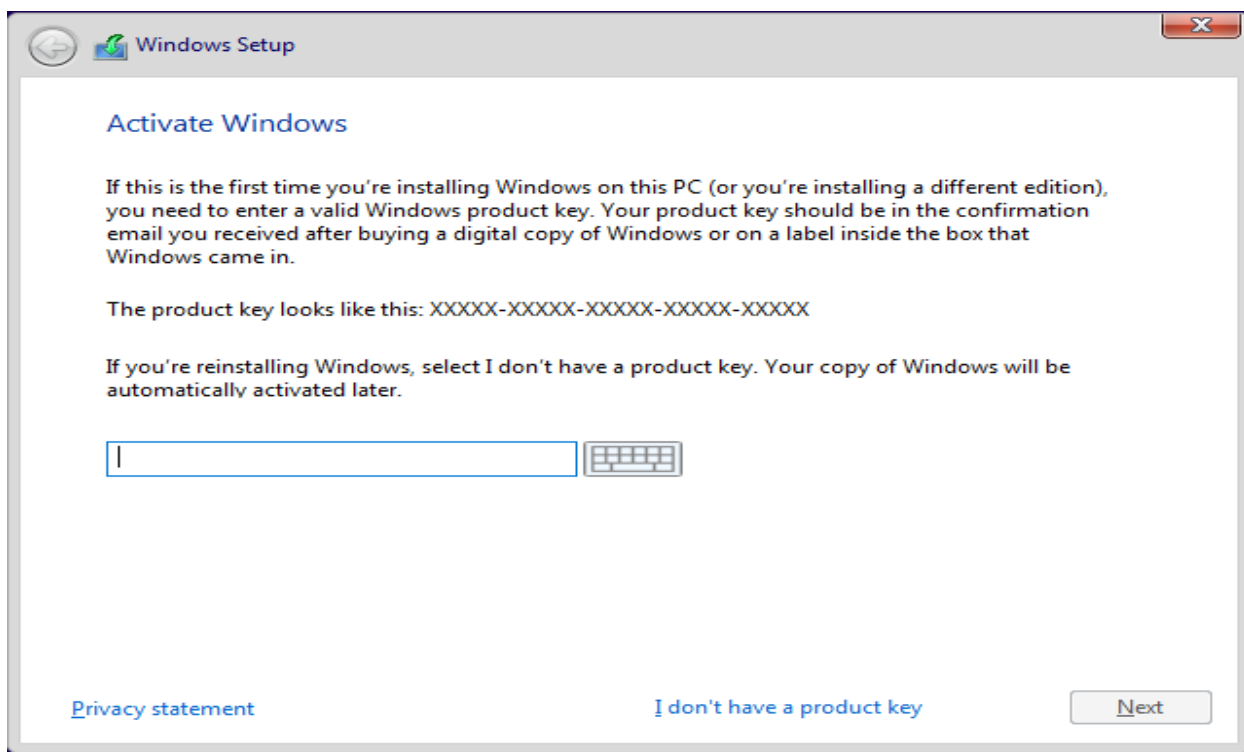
Windows Setup

Activate Windows

If this is the first time you're installing Windows on this PC (or you're installing a different edition), you need to enter a valid Windows product key. Your product key should be in the confirmation email you received after buying a digital copy of Windows or on a label inside the box that Windows came in.

The product key looks like this: XXXXX-XXXXX-XXXXX-XXXXX-XXXXX

If you're reinstalling Windows, select I don't have a product key. Your copy of Windows will be automatically activated later.

Privacy statement

I don't have a product key

Next